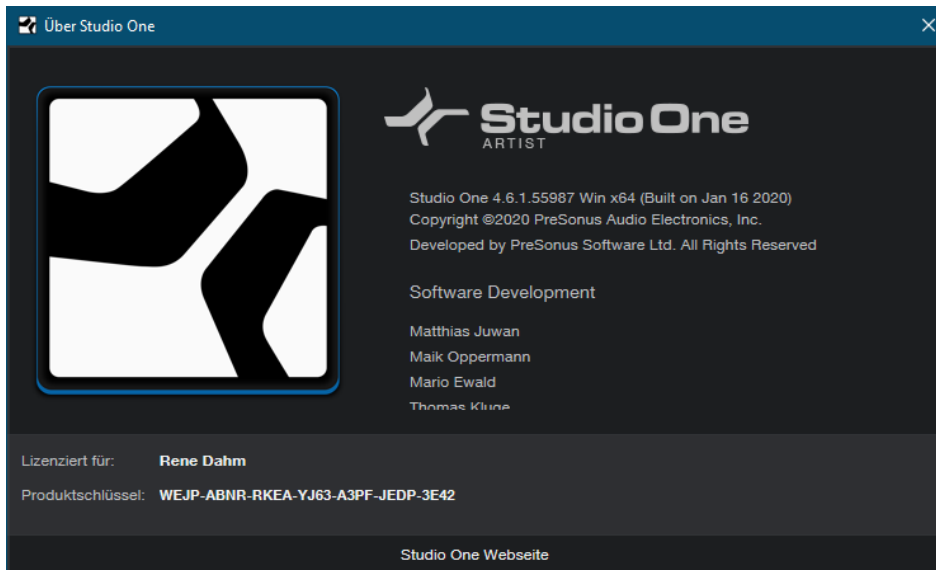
Über Studio One

Studio One
ARTIST

Studio One 4.6.1.55987 Win x64 (Built on Jan 16 2020)
Copyright ©2020 PreSonus Audio Electronics, Inc.
Developed by PreSonus Software Ltd. All Rights Reserved

Software Development

Matthias Juwan
Maik Oppermann
Mario Ewald
Thomas Kluge

Lizenziert für: Rene Dahm

Produktschlüssel: WEJP-ABNR-RKEA-YJ63-A3PF-JEDP-3E42

Studio One Webseite